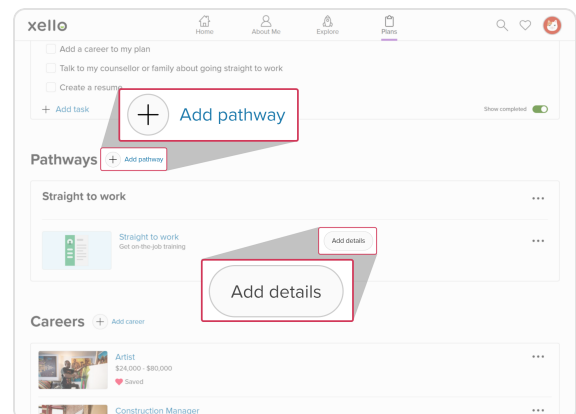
xello

Home About Me Explore Plans

Add a career to my plan

Talk to my counsellor or family about going straight to work

Create a resume

+ Add task

Show completed

Add pathway

Pathways + Add pathway

Straight to work

Straight to work
Get on-the-job training

Add details

Add details

Careers + Add career

Artist
$24,000 - $80,000
Saved

Construction Manager